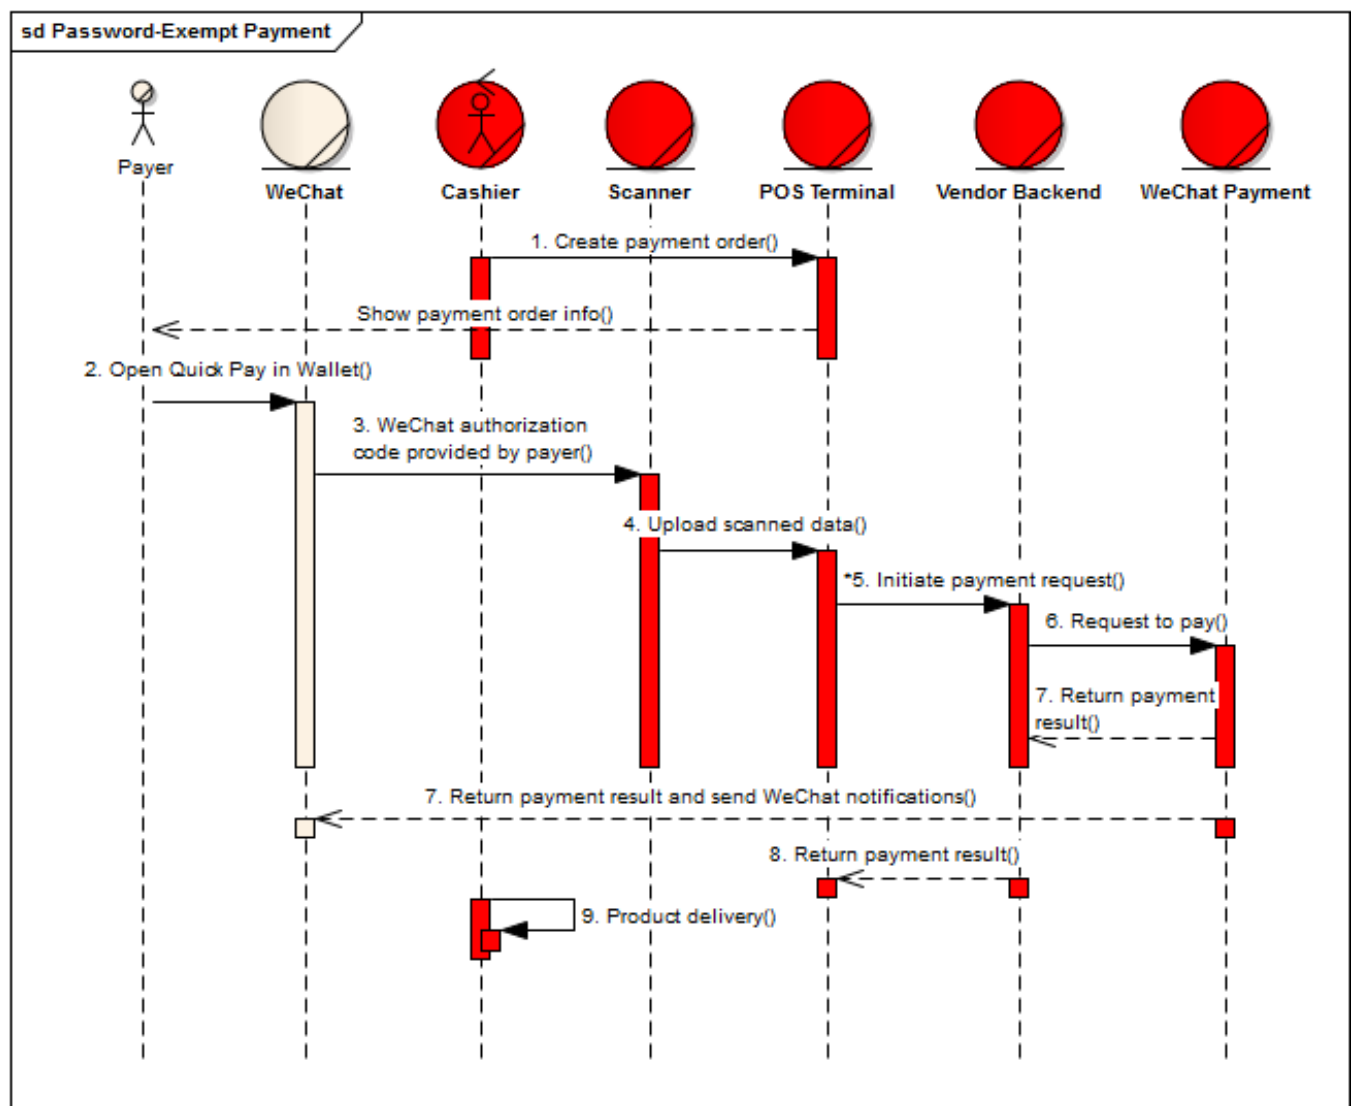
sd Password-Exempt Payment

Payer

WeChat

Cashier

Scanner

POS Terminal

Vendor Backend

WeChat Payment

1. Create payment order()

Show payment order info()

2. Open Quick Pay in Wallet()

3. WeChat authorization code provided by payer()

4. Upload scanned data()

*5. Initiate payment request()

6. Request to pay()

7. Return payment result()

7. Return payment result and send WeChat notifications()

8. Return payment result()

9. Product delivery()